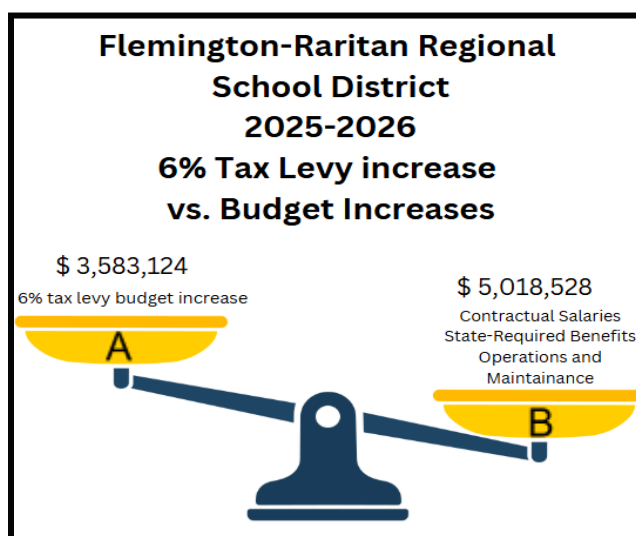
Flemington-Raritan Regional School District
2025-2026
6% Tax Levy increase vs. Budget Increases

$ 3,583,124
6% tax levy budget increase

A

$ 5,018,528
Contractual Salaries
State-Required Benefits
Operations and Maintainance

B